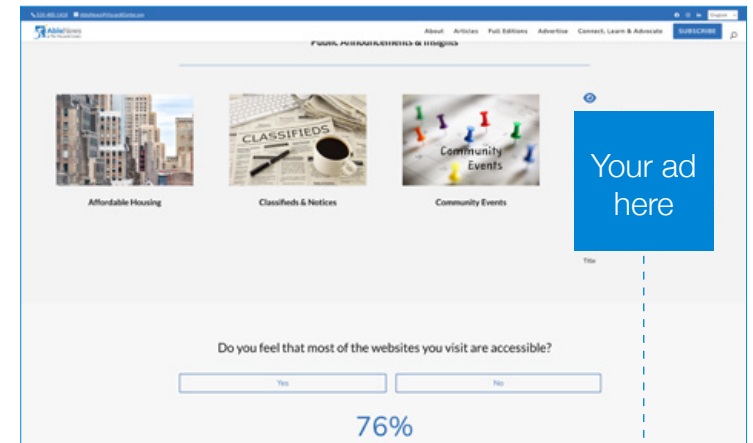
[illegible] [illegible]

English

AbleNews

About Articles Full Editions Advertise Connect, Learn & Advocate SUBSCRIBE

Public Announcements & Insights

Affordable Housing

CLASSIFIEDS

Classifieds & Notices

Community Events

Community Events

Your ad here

Title

Do you feel that most of the websites you visit are accessible?

Yes

No

76%